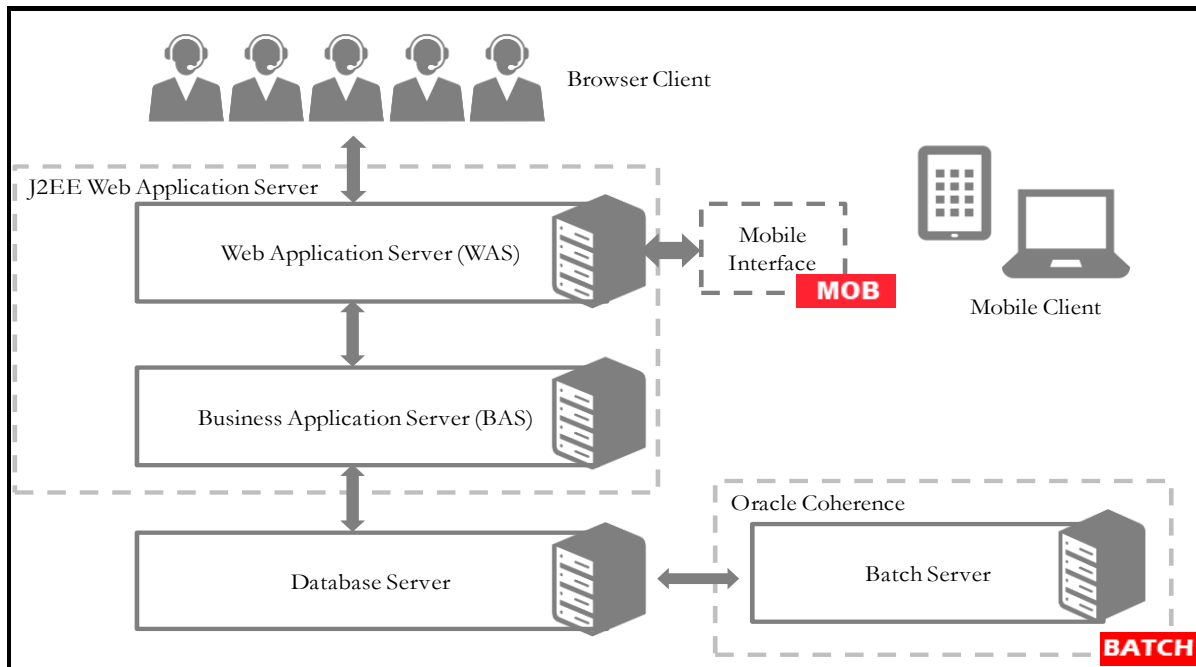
Browser Client

J2EE Web Application Server

Web Application Server (WAS)

Mobile Interface

MOB

Mobile Client

Business Application Server (BAS)

Oracle Coherence

Database Server

Batch Server

BATCH